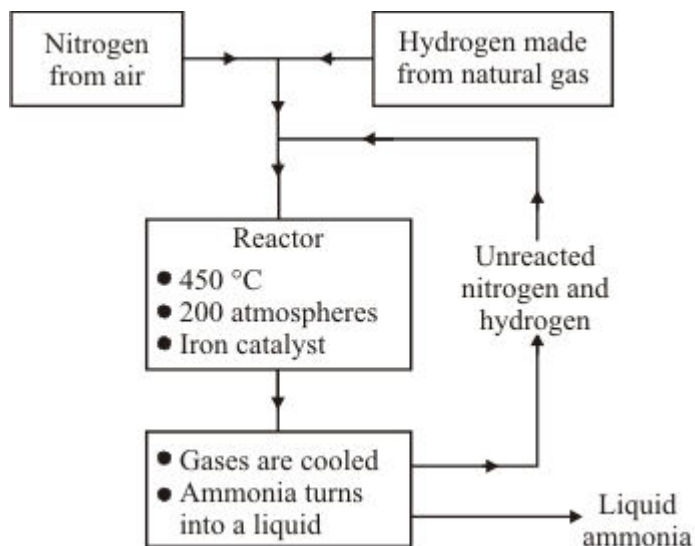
Nitrogen from air

Hydrogen made from natural gas

Reactor
● 450 °C
● 200 atmospheres
● Iron catalyst

Unreacted nitrogen and hydrogen

● Gases are cooled
● Ammonia turns into a liquid

Liquid ammonia